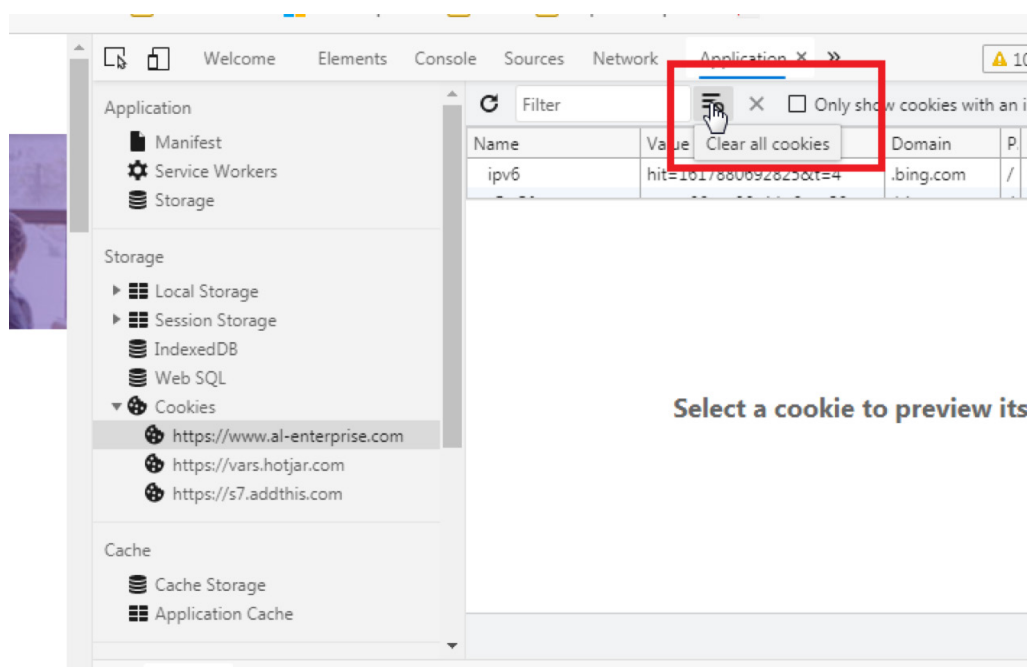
Welcome Elements Console Sources Network Application × »

10

Application
Manifest
Service Workers
Storage

Storage
Local Storage
Session Storage
IndexedDB
Web SQL
Cookies
https://www.al-enterprise.com
https://vars.hotjar.com
https://s7.addthis.com

Cache
Cache Storage
Application Cache

Filter × Only show cookies with an i

Clear all cookies

| Name | Value | Domain | P. |
|---|---|---|---|
| ipv6 | hit=1617880692825&t=4 | .bing.com | / |

Select a cookie to preview its